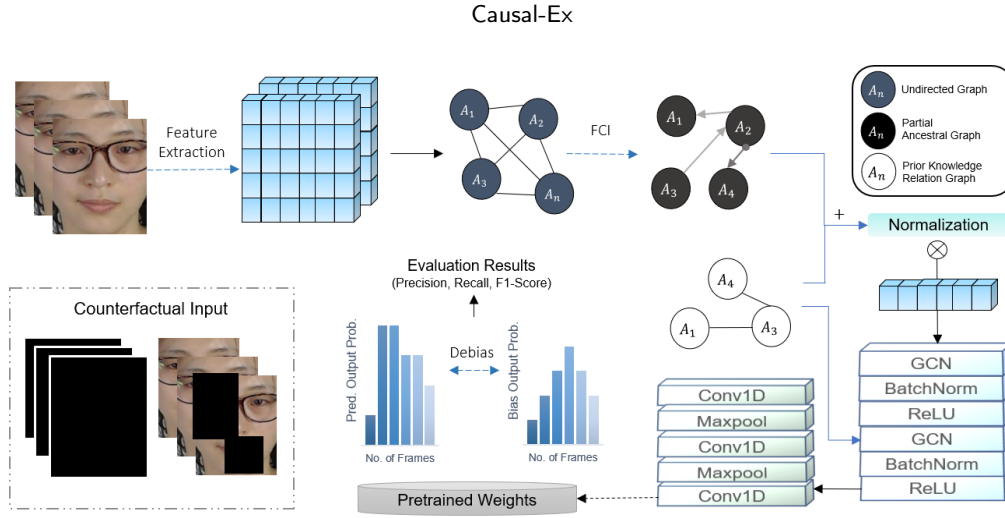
Causal-Ex

Feature Extraction

$A_1$ $A_2$ $A_3$ $A_n$

FCI

$A_1$ $A_2$ $A_3$ $A_4$

$A_n$ Undirected Graph

$A_n$ Partial Ancestral Graph

$A_n$ Prior Knowledge Relation Graph

+

Normalization

$\otimes$

$A_4$ $A_1$ $A_3$

Evaluation Results
(Precision, Recall, F1-Score)

Counterfactual Input

Pred. Output Prob.

No. of Frames

Debias

Bias Output Prob.

No. of Frames

GCN
BatchNorm
ReLU
GCN
BatchNorm
ReLU

Conv1D
Maxpool
Conv1D
Maxpool
Conv1D

Pretrained Weights